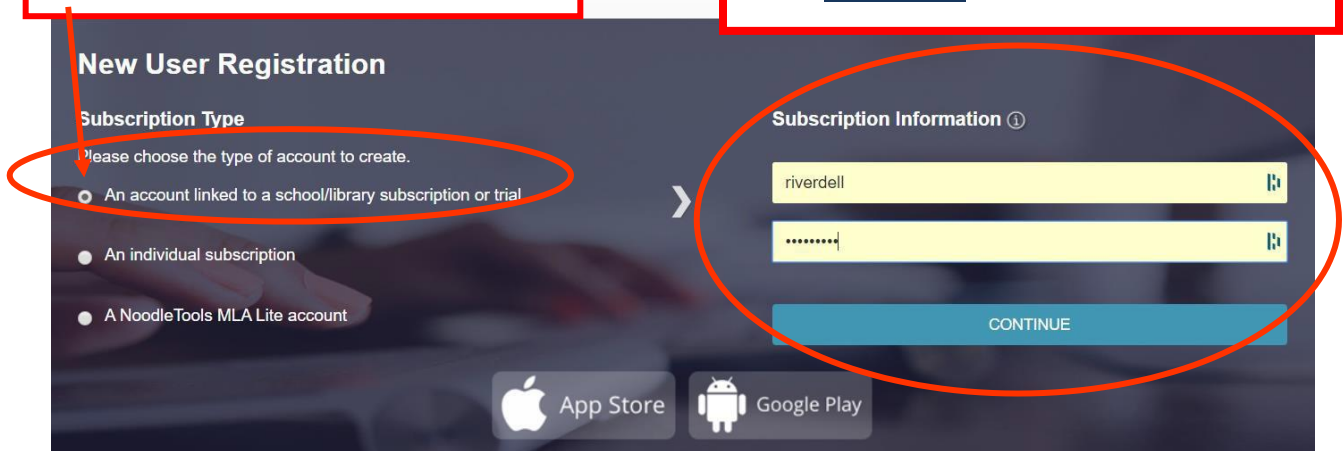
New User Registration

Subscription Type

Please choose the type of account to create.

An account linked to a school/library subscription or trial

An individual subscription

A NoodleTools MLA Lite account

Subscription Information

riverdell

•••••••••

CONTINUE

App Store

Google Play